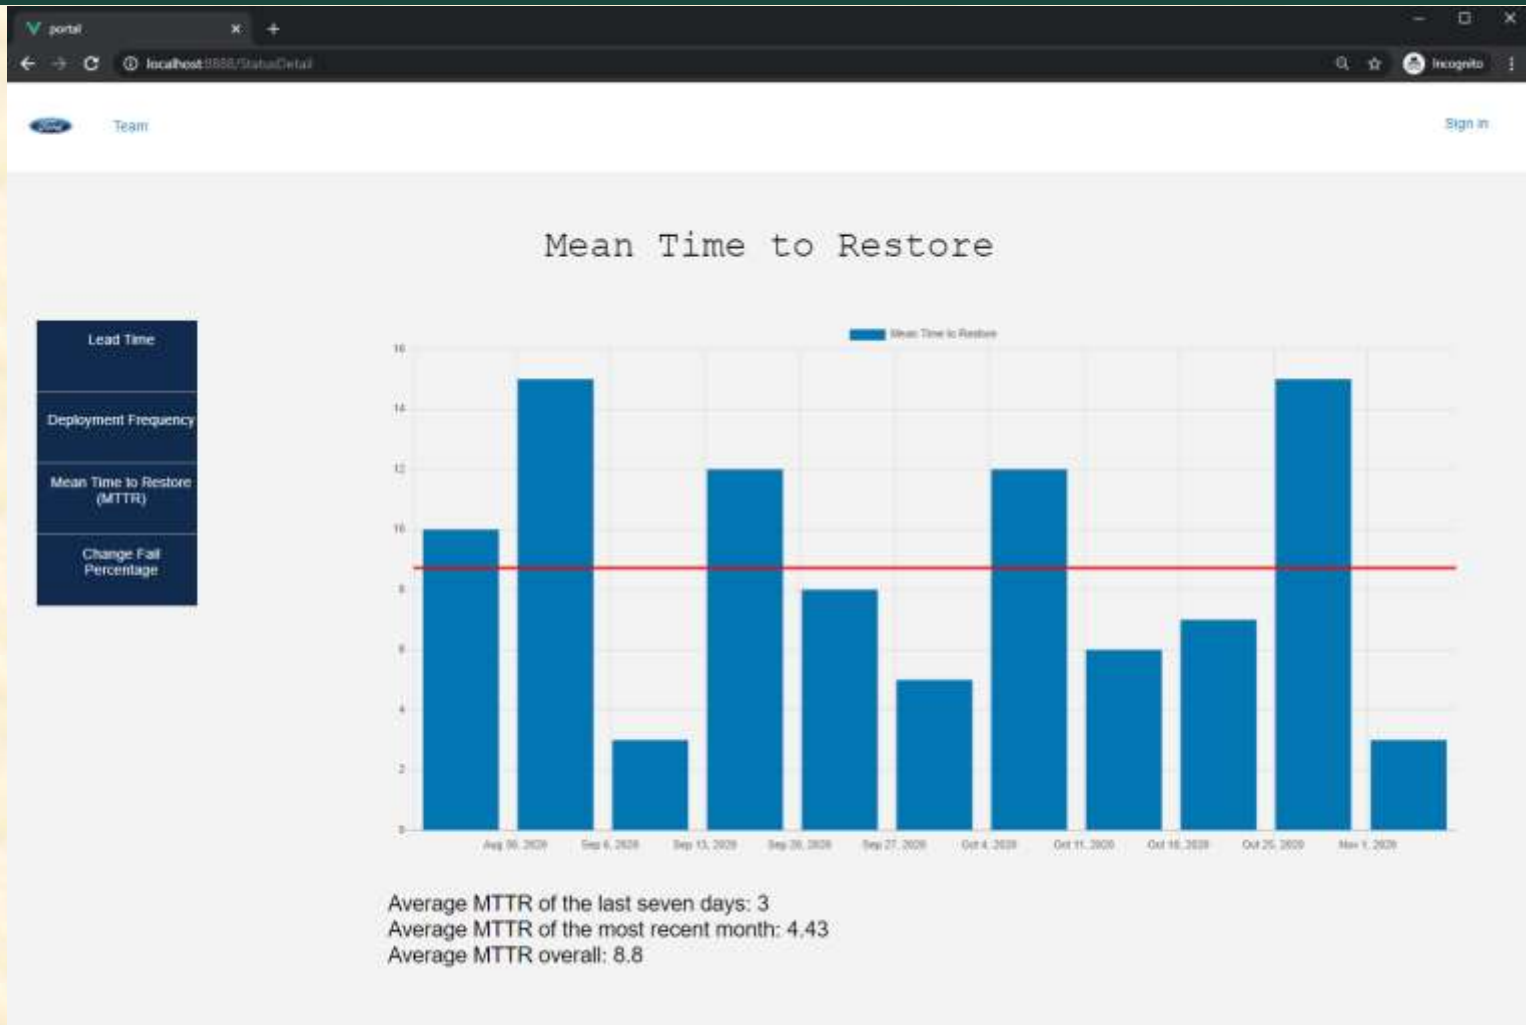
portal

localhost:8888/StatusDetail

Incognito

Ford

Team

Sign in

Mean Time to Restore

Lead Time

Deployment Frequency

Mean Time to Restore (MTTR)

Change Fail Percentage

Mean Time to Restore

16
14
12
10
8
6
4
2
0

Aug 30, 2020
Sep 6, 2020
Sep 13, 2020
Sep 20, 2020
Sep 27, 2020
Oct 4, 2020
Oct 11, 2020
Oct 18, 2020
Oct 25, 2020
Nov 1, 2020

Average MTTR of the last seven days: 3
Average MTTR of the most recent month: 4.43
Average MTTR overall: 8.8